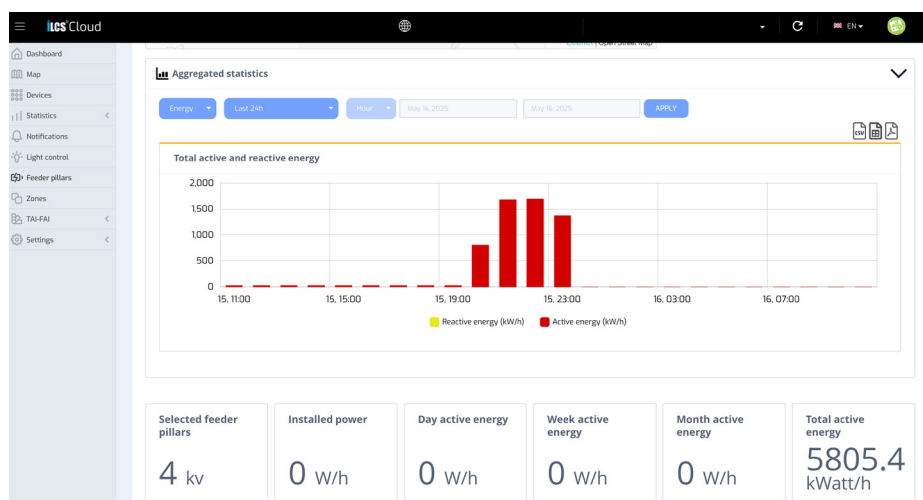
iLCS Cloud

EN

Dashboard
Map
Devices
Statistics
Notifications
Light control
Feeder pillars
Zones
TAI-FAI
Settings

Leaflet | Open Street Map

Aggregated statistics

Energy
Last 24h
Hour
May 14, 2025
May 16, 2025
APPLY

CSV

Total active and reactive energy

2,000
1,500
1,000
500
0
15, 11:00
15, 15:00
15, 19:00
15, 23:00
16, 03:00
16, 07:00

Reactive energy (kW/h)
Active energy (kW/h)

Selected feeder pillars
4 kv

Installed power
0 W/h

Day active energy
0 W/h

Week active energy
0 W/h

Month active energy
0 W/h

Total active energy
5805.4 kWatt/h